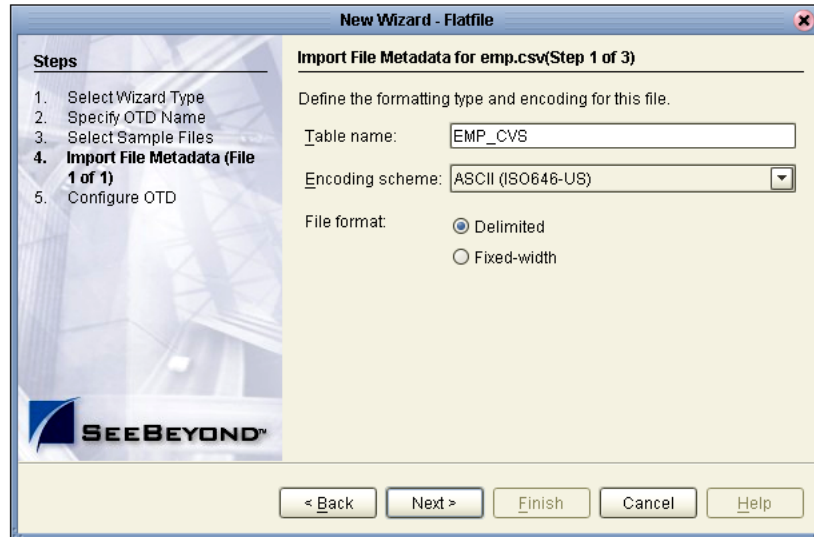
New Wizard - Flatfile

Steps

1. Select Wizard Type
2. Specify OTD Name
3. Select Sample Files
4. Import File Metadata (File 1 of 1)
5. Configure OTD

SEEBEYOND™

Import File Metadata for emp.csv(Step 1 of 3)

Define the formatting type and encoding for this file.

Table name: EMP_CVS

Encoding scheme: ASCII (ISO646-US)

File format: Delimited
Fixed-width

< Back Next > Finish Cancel Help